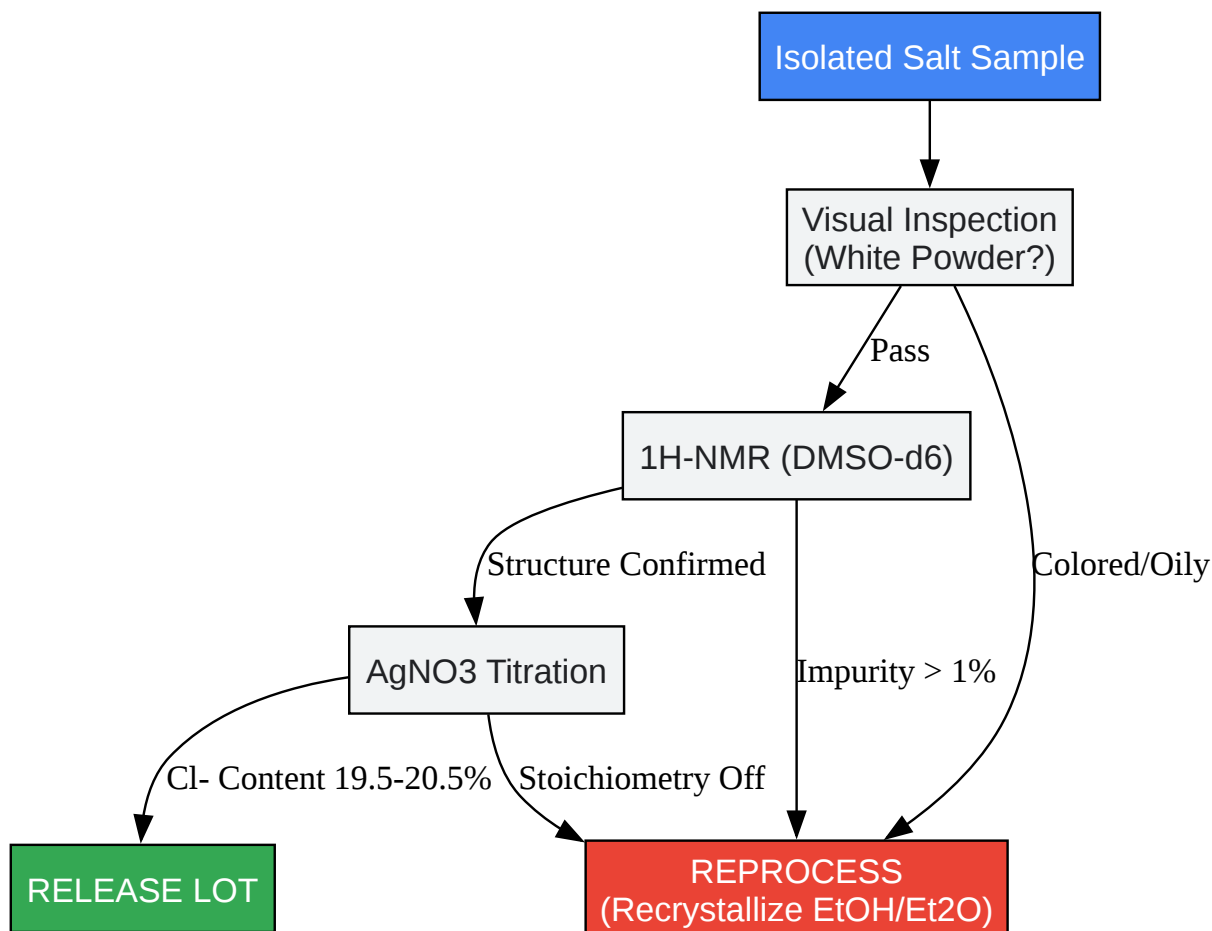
Isolated Salt Sample

Visual Inspection
(White Powder?)

Pass

Colored/Oily

1H-NMR (DMSO-d6)

Structure Confirmed

Impurity > 1%

AgNO3 Titration

Cl- Content 19.5-20.5%

Stoichiometry Off

RELEASE LOT

REPROCESS
(Recrystallize EtOH/Et2O)